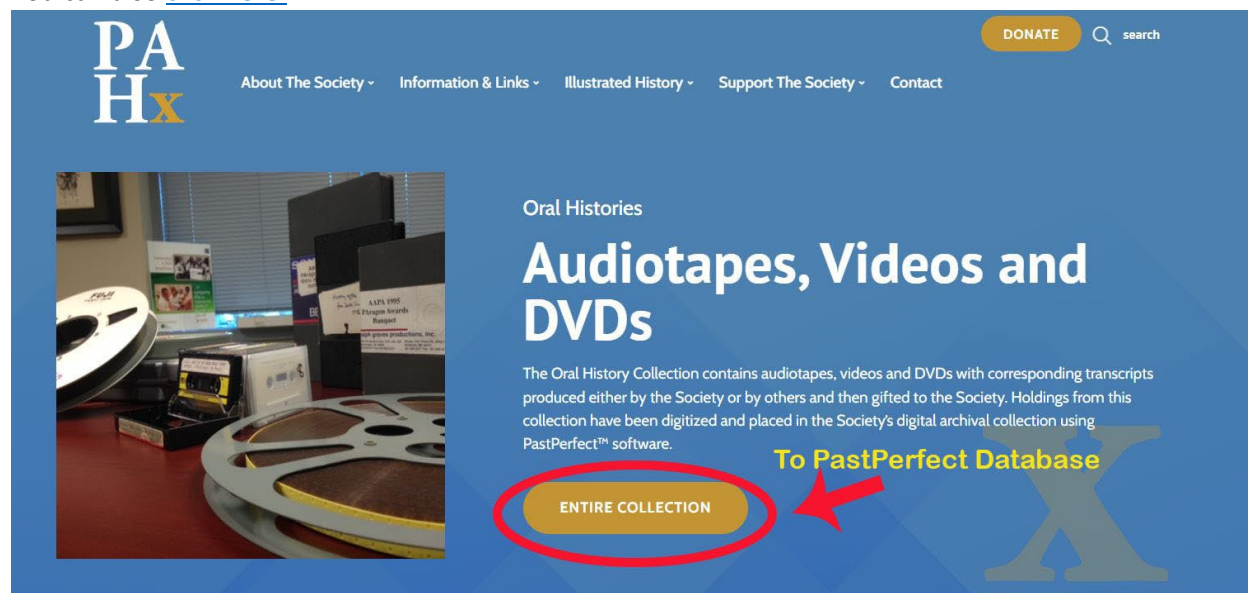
PA
Hx

DONATE
search

About The Society
Information & Links
Illustrated History
Support The Society
Contact

AAPA 1995
Banquet

Oral Histories

Audiotapes, Videos and DVDs

The Oral History Collection contains audiotapes, videos and DVDs with corresponding transcripts produced either by the Society or by others and then gifted to the Society. Holdings from this collection have been digitized and placed in the Society's digital archival collection using PastPerfect™ software.

To PastPerfect Database

ENTIRE COLLECTION